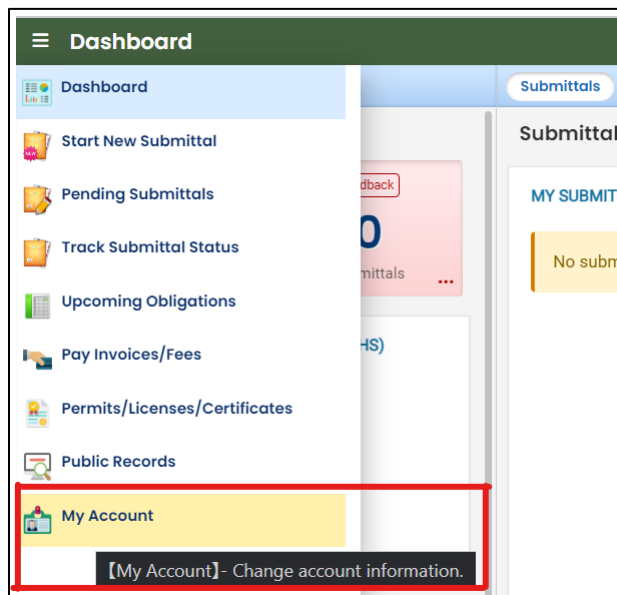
≡ Dashboard

Dashboard

Start New Submittal

Pending Submittals

Track Submittal Status

Upcoming Obligations

Pay Invoices/Fees

Permits/Licenses/Certificates

Public Records

My Account

【My Account】- Change account information.

Submittals

Submittal

dback

0

mittals

HS)

MY SUBMI

No subm